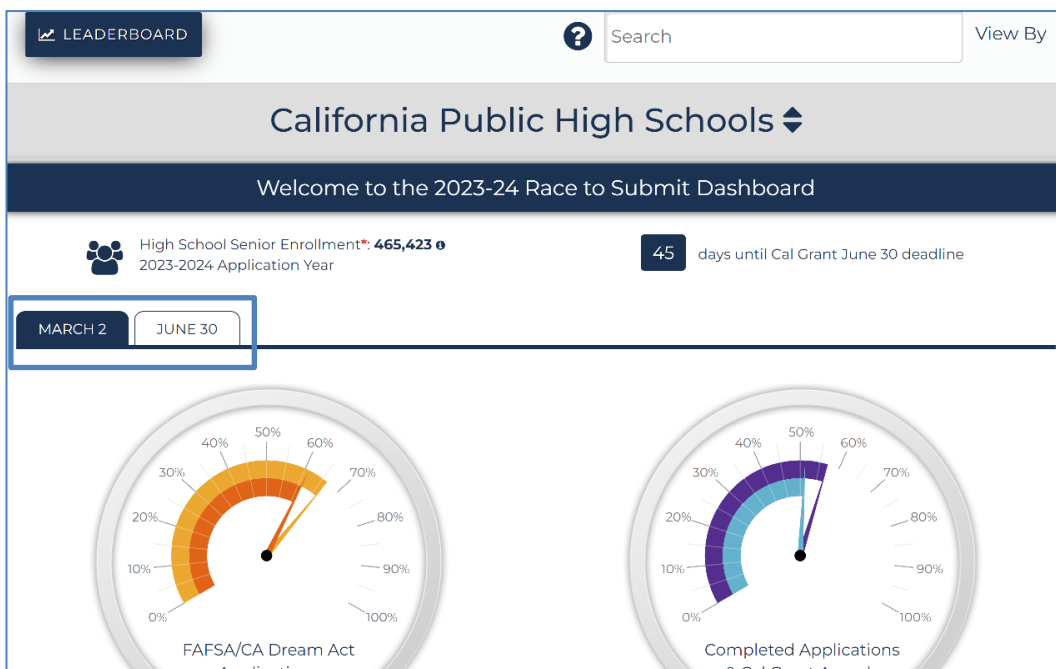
LEADERBOARD

Search

View By

California Public High Schools

Welcome to the 2023-24 Race to Submit Dashboard

High School Senior Enrollment*: 465,423
2023-2024 Application Year

45 days until Cal Grant June 30 deadline

MARCH 2

JUNE 30

0%
10%
20%
30%
40%
50%
60%
70%
80%
90%
100%

FAFSA/CA Dream Act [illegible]

0%
10%
20%
30%
40%
50%
60%
70%
80%
90%
100%

Completed Applications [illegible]